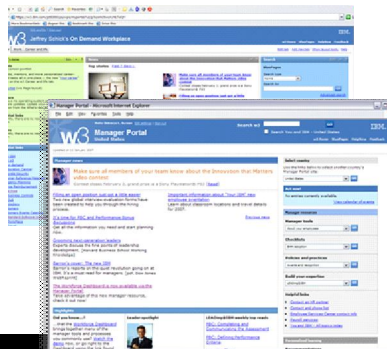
W3 Jeffrey Schick's On Demand Workplace

IBM

Manager Portal - Microsoft Internet Explorer

File Edit View Favorites Tools Help

W3 Manager Portal
United States

Search w3

IBM

Manager news

Make sure all members of your team know about the Innovation That Matters video contest

Calling an open position just got a little easier!

It's time for PBC and Performance Bonus discussions

Announcing the first day of the Learning@IBM

Important information about "Your IBM" new employee orientation

Highlights

Leader spotlight

Select country

Manager resources

Build your expertise

Helpful links